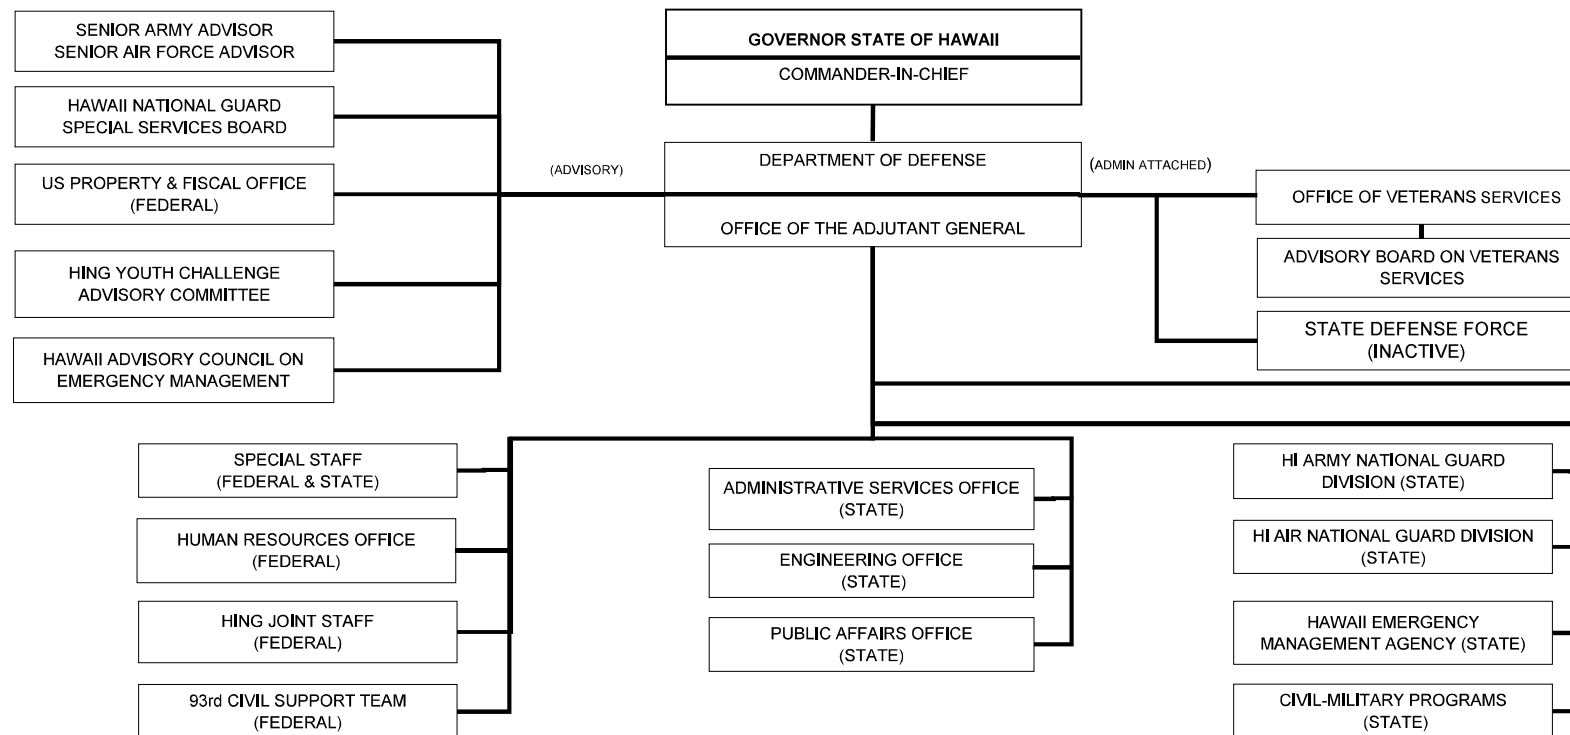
SENIOR ARMY ADVISOR
SENIOR AIR FORCE ADVISOR

HAWAII NATIONAL GUARD
SPECIAL SERVICES BOARD

US PROPERTY & FISCAL OFFICE
(FEDERAL)

HING YOUTH CHALLENGE
ADVISORY COMMITTEE

HAWAII ADVISORY COUNCIL ON
EMERGENCY MANAGEMENT

(ADVISORY)

GOVERNOR STATE OF HAWAII
COMMANDER-IN-CHIEF

DEPARTMENT OF DEFENSE
OFFICE OF THE ADJUTANT GENERAL

(ADMIN ATTACHED)

OFFICE OF VETERANS SERVICES

ADVISORY BOARD ON VETERANS
SERVICES

STATE DEFENSE FORCE
(INACTIVE)

SPECIAL STAFF
(FEDERAL & STATE)

HUMAN RESOURCES OFFICE
(FEDERAL)

HING JOINT STAFF
(FEDERAL)

93rd CIVIL SUPPORT TEAM
(FEDERAL)

ADMINISTRATIVE SERVICES OFFICE
(STATE)

ENGINEERING OFFICE
(STATE)

PUBLIC AFFAIRS OFFICE
(STATE)

HI ARMY NATIONAL GUARD
DIVISION (STATE)

HI AIR NATIONAL GUARD DIVISION
(STATE)

HAWAII EMERGENCY
MANAGEMENT AGENCY (STATE)

CIVIL-MILITARY PROGRAMS
(STATE)